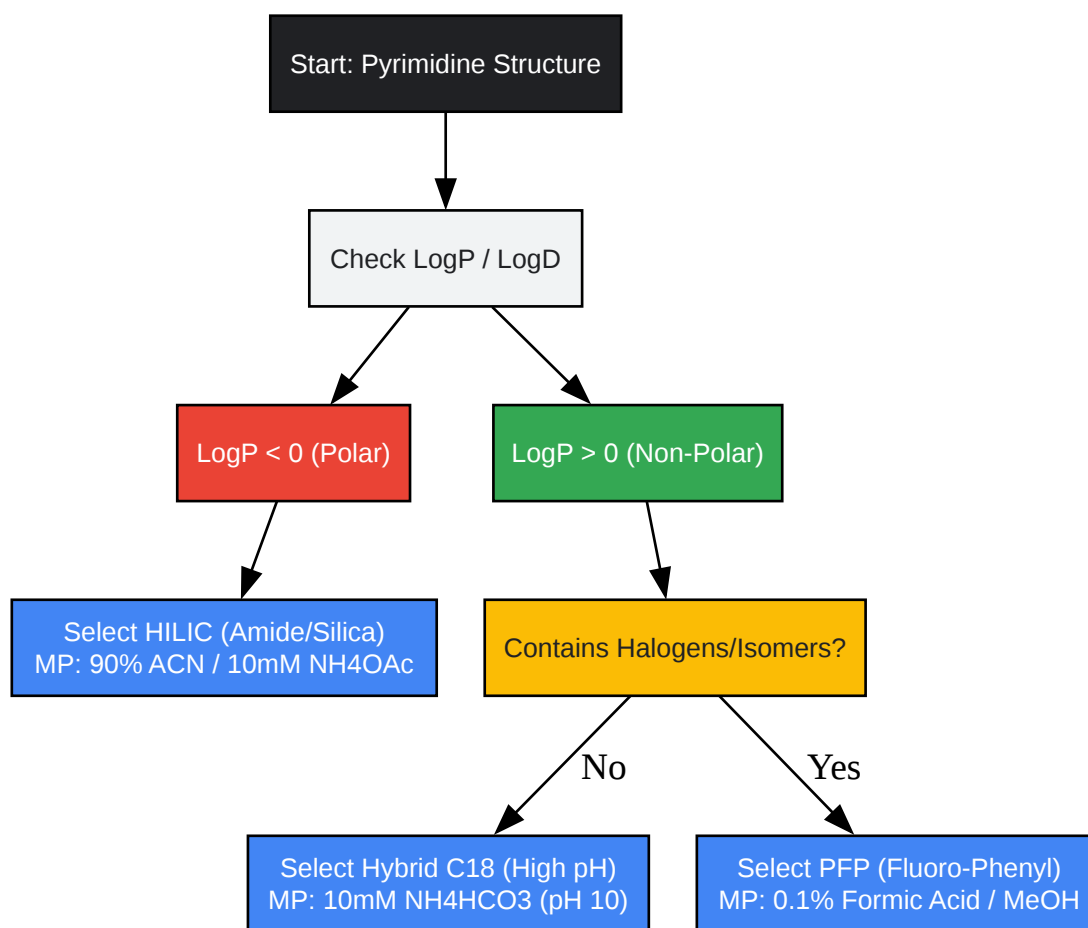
Start: Pyrimidine Structure

Check LogP / LogD

LogP < 0 (Polar)

LogP > 0 (Non-Polar)

Select HILIC (Amide/Silica)
MP: 90% ACN / 10mM NH4OAc

Contains Halogens/Isomers?

No

Yes

Select Hybrid C18 (High pH)
MP: 10mM NH4HCO3 (pH 10)

Select PFP (Fluoro-Phenyl)
MP: 0.1% Formic Acid / MeOH